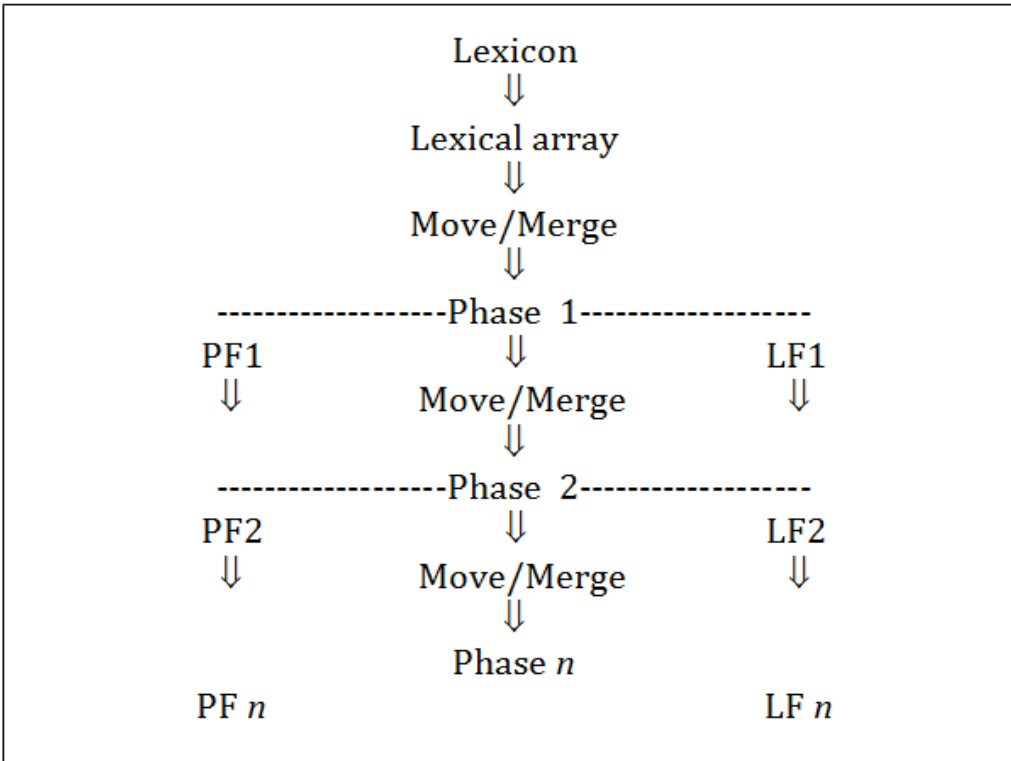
Lexicon
⇓
Lexical array
⇓
Move/Merge
⇓
-------------------Phase 1-------------------
PF1 ⇓ LF1
⇓ Move/Merge ⇓
⇓
-------------------Phase 2-------------------
PF2 ⇓ LF2
⇓ Move/Merge ⇓
⇓
Phase $n$
PF $n$ LF $n$